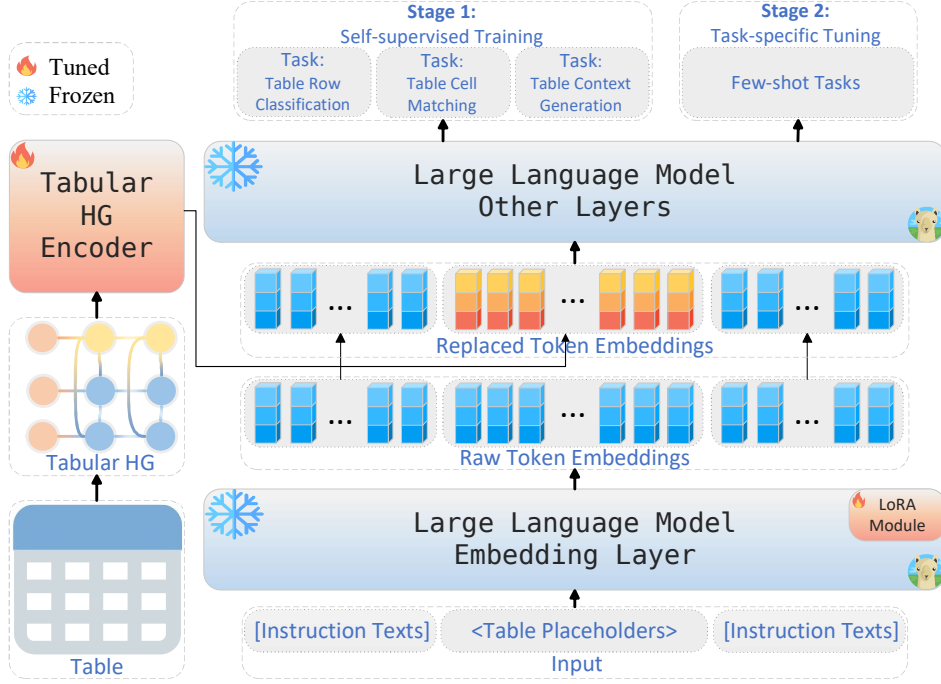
Tuned
Frozen

Stage 1:
Self-supervised Training

Task:
Table Row Classification

Task:
Table Cell Matching

Task:
Table Context Generation

Stage 2:
Task-specific Tuning

Few-shot Tasks

Tabular HG Encoder

Large Language Model
Other Layers

...
...
...

Replaced Token Embeddings

Tabular HG

...
...
...

Raw Token Embeddings

Large Language Model
Embedding Layer

LoRA Module

Table

[Instruction Texts]
<Table Placeholders>
[Instruction Texts]

Input